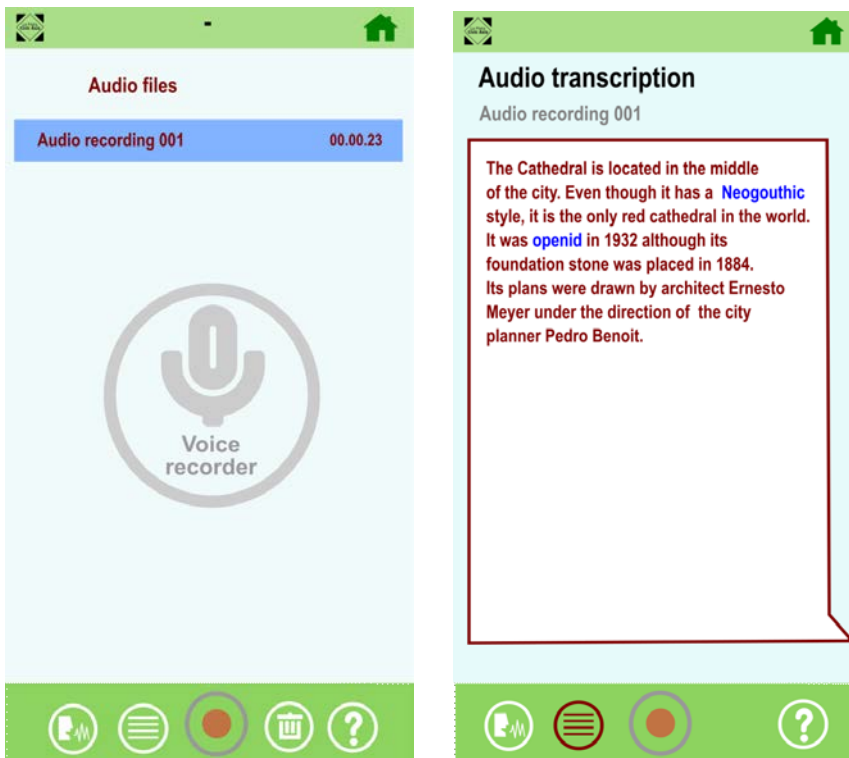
-

Audio files

Audio recording 001 00.00.23

Voice recorder

Audio transcription

Audio recording 001

The Cathedral is located in the middle of the city. Even though it has a Neogouthic style, it is the only red cathedral in the world. It was openid in 1932 although its foundation stone was placed in 1884. Its plans were drawn by architect Ernesto Meyer under the direction of the city planner Pedro Benoit.